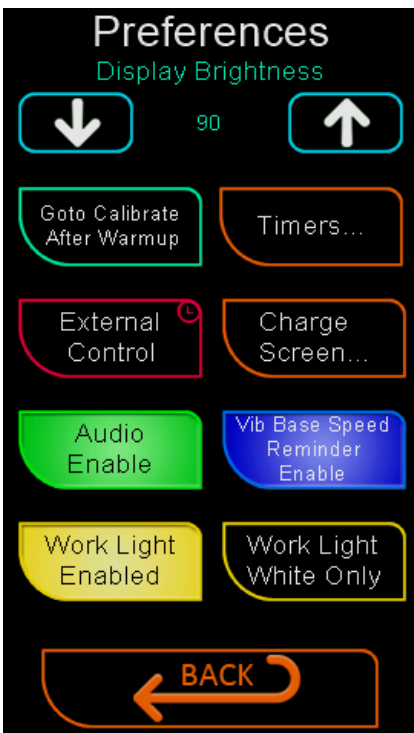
Preferences

Display Brightness

90

Goto Calibrate After Warmup

Timers...

External Control

Charge Screen...

Audio Enable

Vib Base Speed Reminder Enable

Work Light Enabled

Work Light White Only

BACK